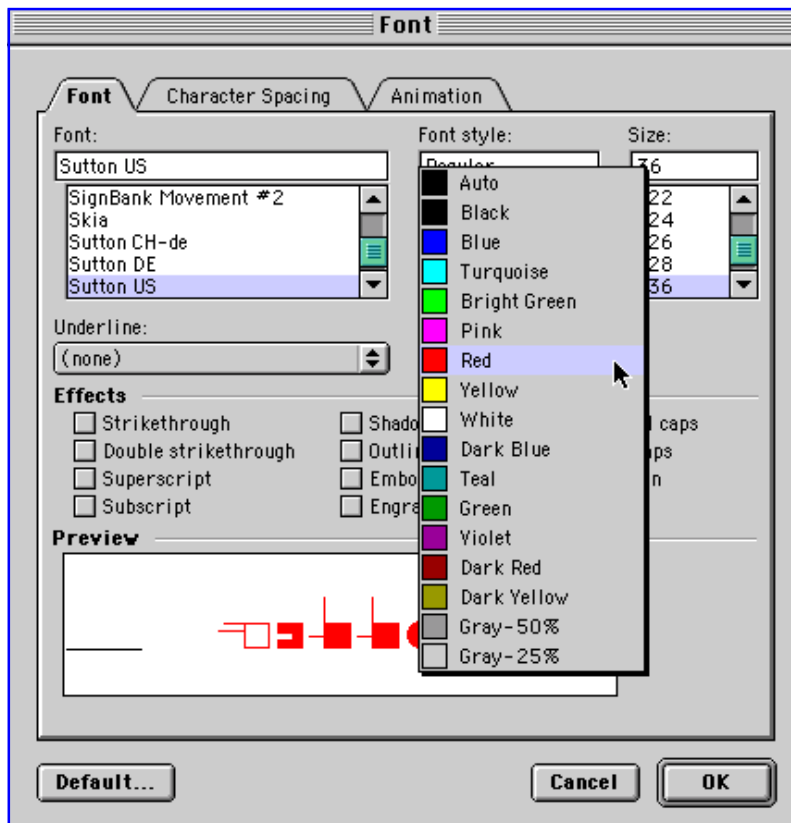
Font

Font | Character Spacing | Animation

Font:
Sutton US
SignBank Movement #2
Skia
Sutton CH-de
Sutton DE
Sutton US

Font style:
Regular

Size:
36
22
24
26
28
36

Auto
Black
Blue
Turquoise
Bright Green
Pink
Red
Yellow
White
Dark Blue
Teal
Green
Violet
Dark Red
Dark Yellow
Gray-50%
Gray-25%

Underline:
(none)

Effects
Strikethrough
Double strikethrough
Superscript
Subscript
Shado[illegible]
Outli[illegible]
Embo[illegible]
Engra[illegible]
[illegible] caps
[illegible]ps
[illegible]n

Preview

Default...
Cancel
OK